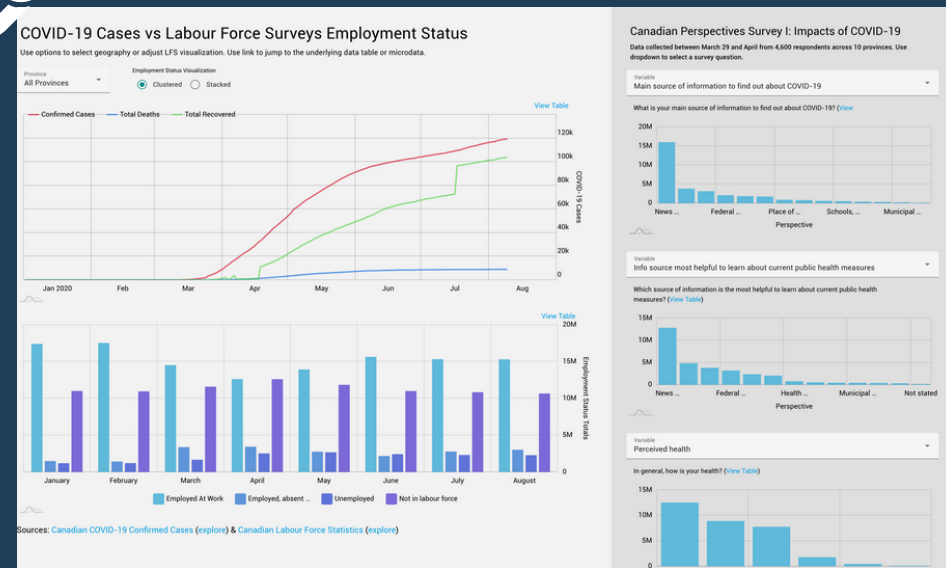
COVID-19 Cases vs Labour Force Surveys Employment Status

Use options to select geography or adjust LFS visualization. Use link to jump to the underlying data table or microdata.

Province
All Provinces

Employment Status Visualization
Clustered
Stacked

View Table

Confirmed Cases
Total Deaths
Total Recovered

120k
100k
80k
60k
40k
20k
0
COVID-19 Cases

Jan 2020
Feb
Mar
Apr
May
Jun
Jul
Aug

View Table

20M
15M
10M
5M
0
Employment Status Totals

January
February
March
April
May
June
July
August

Employed At Work
Employed, absent ...
Unemployed
Not in labour force

Sources: Canadian COVID-19 Confirmed Cases (explore) & Canadian Labour Force Statistics (explore)

Canadian Perspectives Survey I: Impacts of COVID-19

Data collected between March 29 and April from 4,600 respondents across 10 provinces. Use dropdown to select a survey question.

Variable
Main source of information to find out about COVID-19

What is your main source of information to find out about COVID-19? (View

20M
15M
10M
5M
0
News ...
Federal ...
Place of ...
Schools, ...
Municipal ...
Perspective

Variable
Info source most helpful to learn about current public health measures

Which source of information is the most helpful to learn about current public health measures? (View Table)

15M
10M
5M
0
News ...
Federal ...
Health ...
Municipal ...
Not stated
Perspective

Variable
Perceived health

In general, how is your health? (View Table)

15M
10M
5M
0